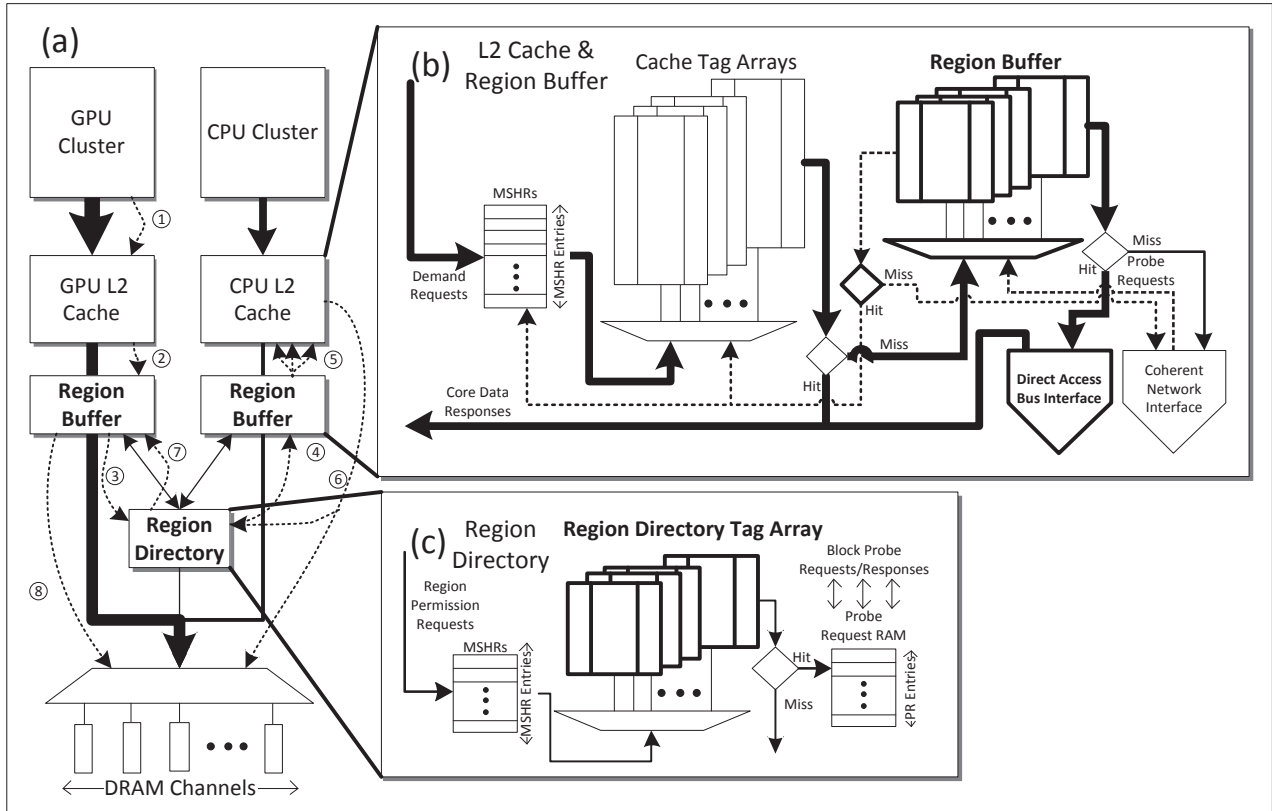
(a)

GPU Cluster

CPU Cluster

①

GPU L2 Cache

CPU L2 Cache

②

⑤

Region Buffer

Region Buffer

③

⑦

④

⑥

Region Directory

⑧

DRAM Channels

(b) L2 Cache & Region Buffer

Cache Tag Arrays

Region Buffer

MSHRs

MSHR Entries

Demand Requests

Miss

Hit

Miss

Hit

Probe Requests

Miss

Hit

Core Data Responses

Direct Access Bus Interface

Coherent Network Interface

(c) Region Directory

Region Directory Tag Array

Region Permission Requests

MSHRs

MSHR Entries

Block Probe Requests/Responses

Probe Request RAM

Hit

Miss

PR Entries